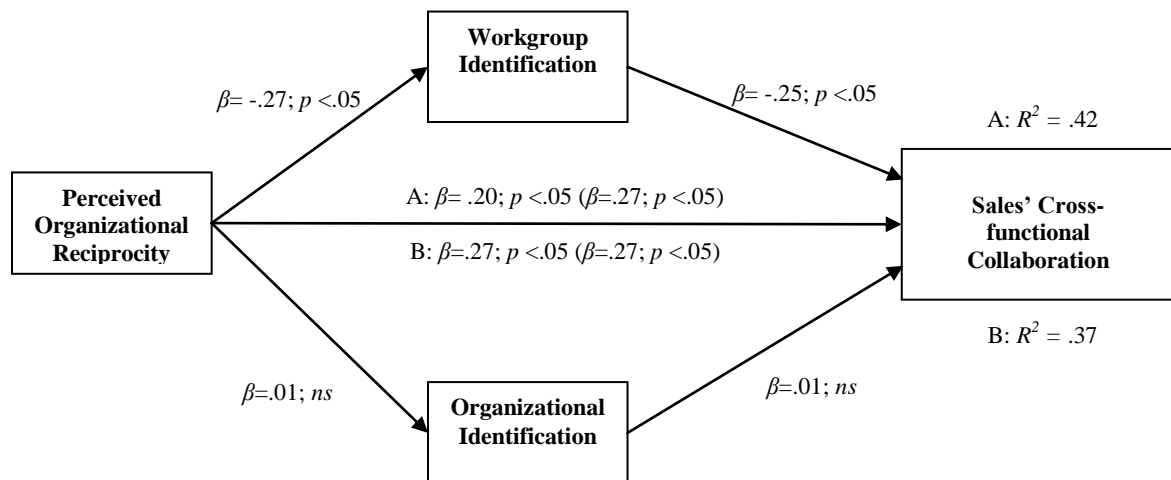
Workgroup Identification

$\beta$= -.27; $p$ <.05

$\beta$= -.25; $p$ <.05

A: $R^2$ = .42

Perceived Organizational Reciprocity

A: $\beta$= .20; $p$ <.05 ($\beta$=.27; $p$ <.05)

B: $\beta$=.27; $p$ <.05 ($\beta$=.27; $p$ <.05)

Sales' Cross-functional Collaboration

B: $R^2$ = .37

$\beta$=.01; $ns$

Organizational Identification

$\beta$=.01; $ns$